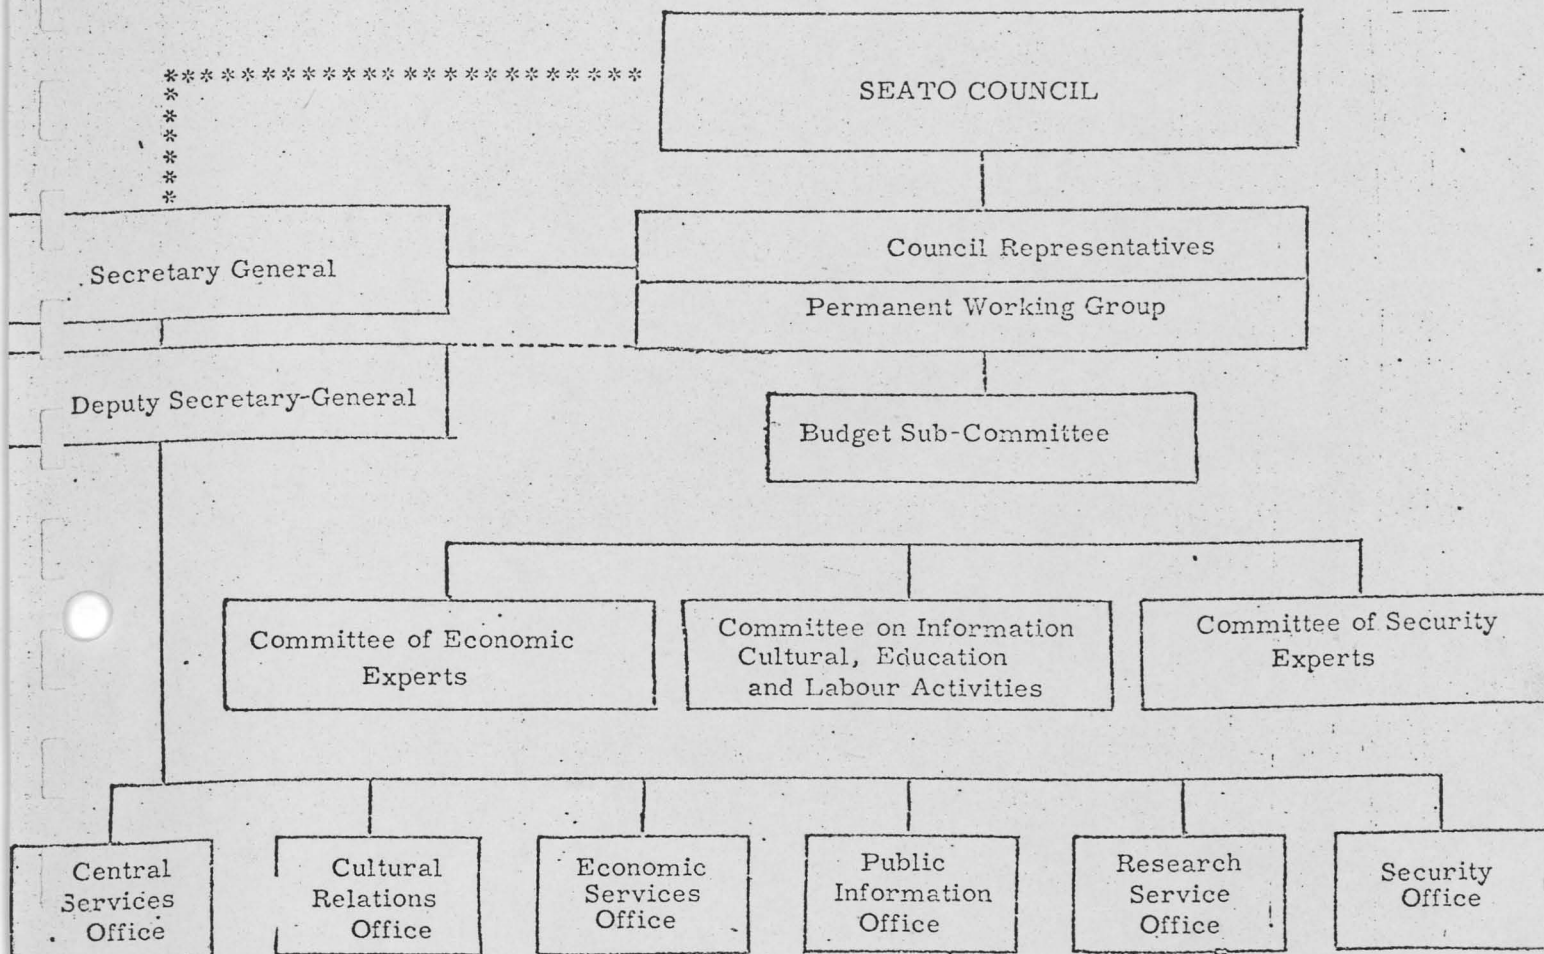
SEATO COUNCIL

Secretary General

Council Representatives

Permanent Working Group

Deputy Secretary-General

Budget Sub-Committee

Committee of Economic Experts

Committee on Information Cultural, Education and Labour Activities

Committee of Security Experts

Central Services Office

Cultural Relations Office

Economic Services Office

Public Information Office

Research Service Office

Security Office